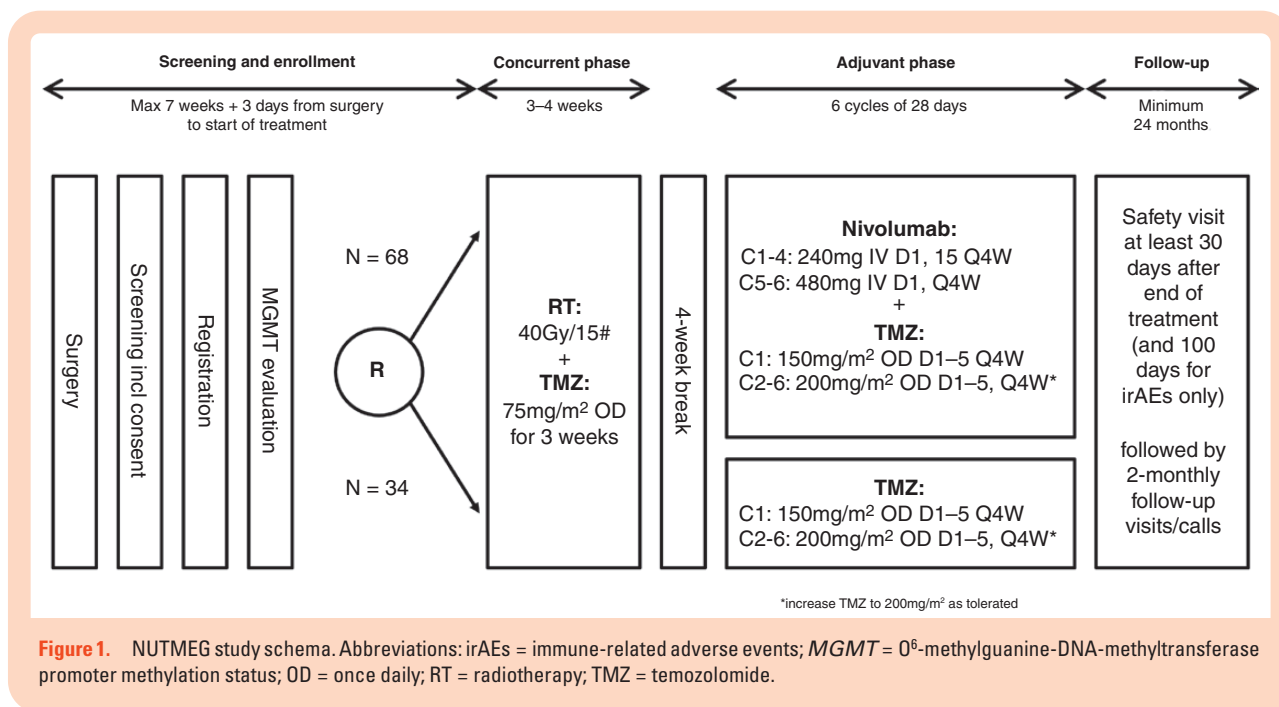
Screening and enrollment

Max 7 weeks + 3 days from surgery to start of treatment

Concurrent phase

3–4 weeks

Adjuvant phase

6 cycles of 28 days

Follow-up

Minimum 24 months

Surgery

Screening incl consent

Registration

MGMT evaluation

N = 68

R

N = 34

RT:
40Gy/15#
+
TMZ:
75mg/m$^2$ OD for 3 weeks

4-week break

Nivolumab:
C1-4: 240mg IV D1, 15 Q4W
C5-6: 480mg IV D1, Q4W
+
TMZ:
C1: 150mg/m$^2$ OD D1–5 Q4W
C2-6: 200mg/m$^2$ OD D1–5, Q4W*

TMZ:
C1: 150mg/m$^2$ OD D1–5 Q4W
C2-6: 200mg/m$^2$ OD D1–5, Q4W*

Safety visit at least 30 days after end of treatment (and 100 days for irAEs only)

followed by 2-monthly follow-up visits/calls

*increase TMZ to 200mg/m$^2$ as tolerated

Figure 1. NUTMEG study schema. Abbreviations: irAEs = immune-related adverse events; MGMT = O$^6$-methylguanine-DNA-methyltransferase promoter methylation status; OD = once daily; RT = radiotherapy; TMZ = temozolomide.